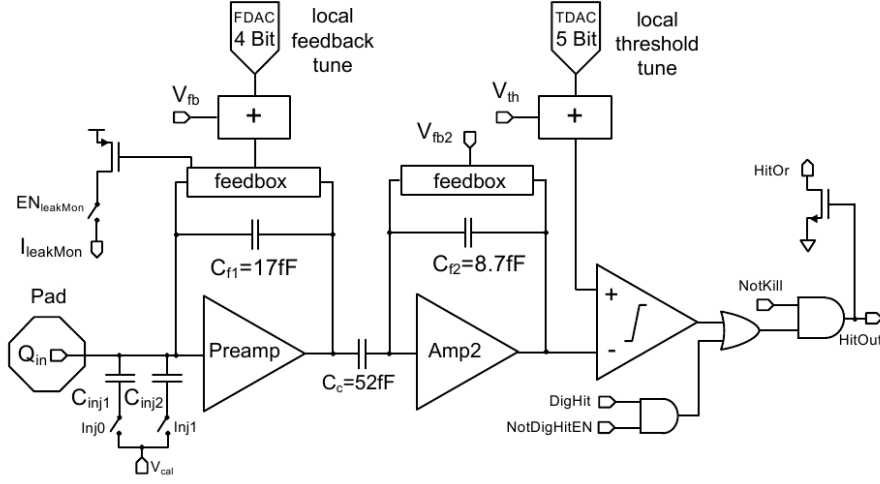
FDAC 4 Bit

local feedback tune

TDAC 5 Bit

local threshold tune

$V_{fb}$

+

$V_{th}$

+

$V_{fb2}$

feedbox

feedbox

$EN_{leakMon}$

$I_{leakMon}$

HitOr

$C_{f1}$=17fF

$C_{f2}$=8.7fF

NotKill

Pad

$Q_{in}$

Preamp

Amp2

+

-

HitOut

$C_{inj1}$

$C_{inj2}$

$C_c$=52fF

DigHit

NotDigHitEN

Inj0

Inj1

$V_{cal}$